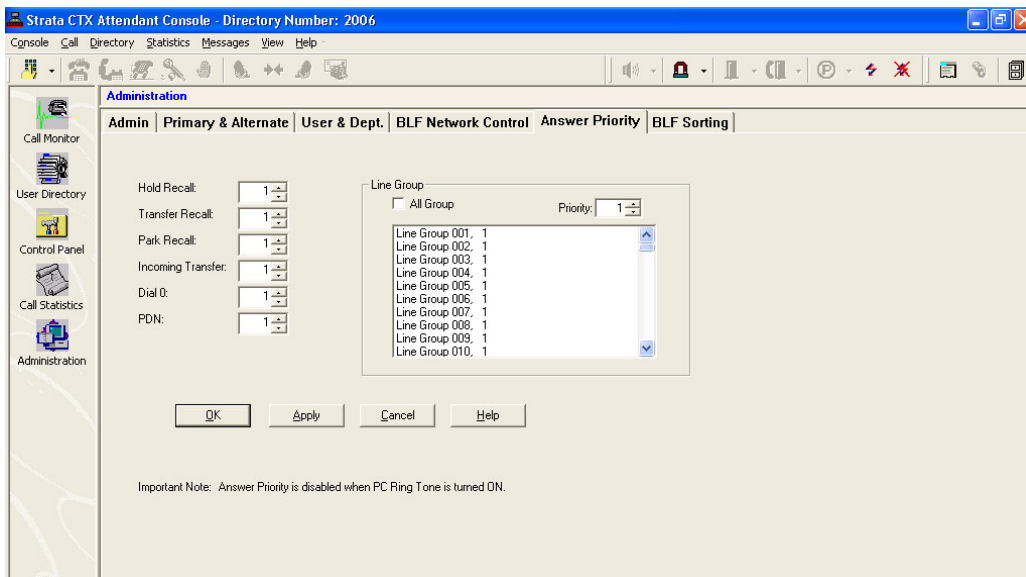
Strata CTX Attendant Console - Directory Number: 2006

Console Call Directory Statistics Messages View Help

Call Monitor

User Directory

Control Panel

Call Statistics

Administration

Administration

Admin | Primary & Alternate | User & Dept. | BLF Network Control | Answer Priority | BLF Sorting

Hold Recall: 1
Transfer Recall: 1
Park Recall: 1
Incoming Transfer: 1
Dial 0: 1
PDN: 1

Line Group
All Group
Priority: 1

Line Group 001, 1
Line Group 002, 1
Line Group 003, 1
Line Group 004, 1
Line Group 005, 1
Line Group 006, 1
Line Group 007, 1
Line Group 008, 1
Line Group 009, 1
Line Group 010, 1

OK Apply Cancel Help

Important Note: Answer Priority is disabled when PC Ring Tone is turned ON.